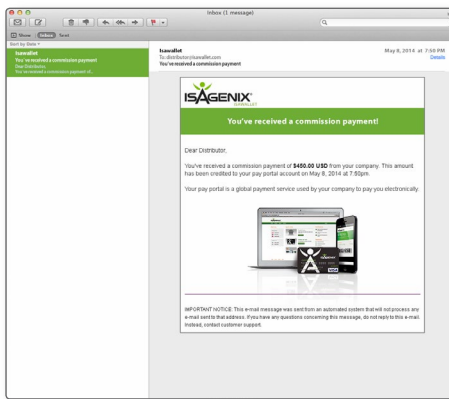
Inbox (1 message)

Show Inbox Sent

Sort by Date

Isawallet
You've received a commission payment
Dear Distributor,
You've received a commission payment of...

Isawallet
To: distributor@isawallet.com
You've received a commission payment

May 8, 2014 at 7:50 PM
Details

ISAGENIX
ISAWALLET

You've received a commission payment!

Dear Distributor,

You've received a commission payment of **$450.00 USD** from your company. This amount has been credited to your pay portal account on May 8, 2014 at 7:50pm.

Your pay portal is a global payment service used by your company to pay you electronically.

Isagenix

IMPORTANT NOTICE: This e-mail message was sent from an automated system that will not process any e-mail sent to that address. If you have any questions concerning this message, do not reply to this e-mail. Instead, contact customer support.